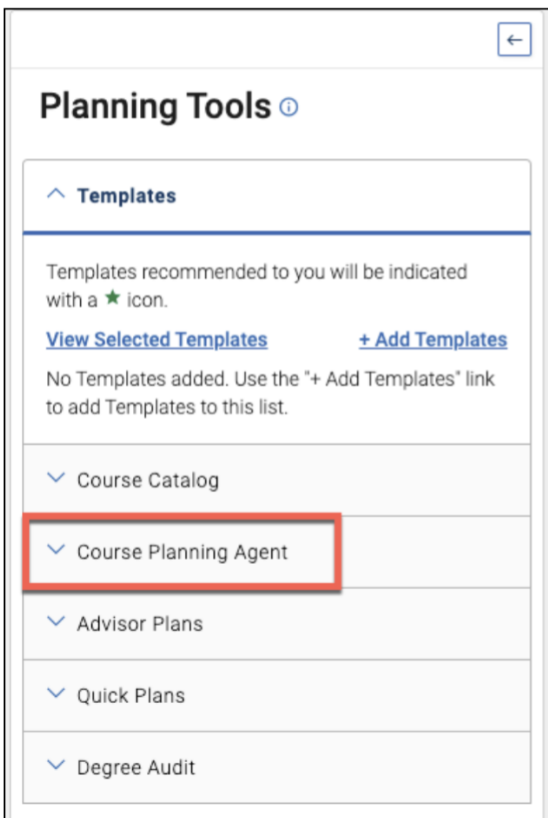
Planning Tools

Templates

Templates recommended to you will be indicated with a ★ icon.

View Selected Templates

+ Add Templates

No Templates added. Use the "+ Add Templates" link to add Templates to this list.

Course Catalog

Course Planning Agent

Advisor Plans

Quick Plans

Degree Audit